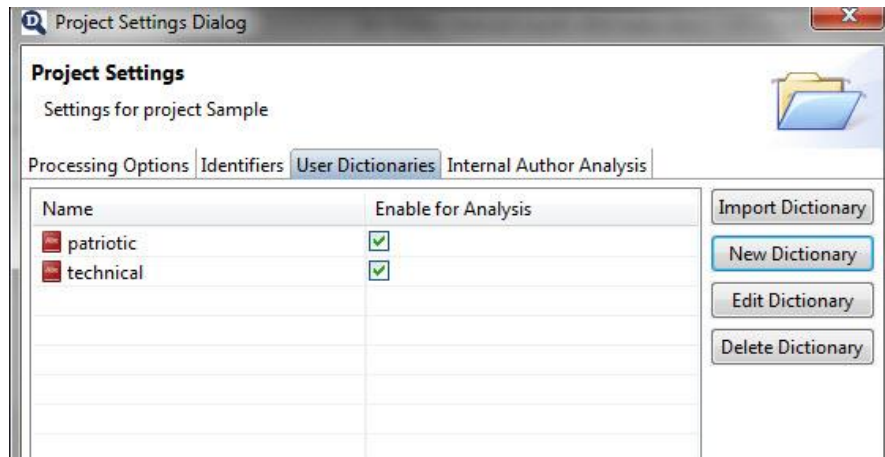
Project Settings Dialog

Project Settings
Settings for project Sample

Processing Options | Identifiers | User Dictionaries | Internal Author Analysis

| Name | Enable for Analysis |
|---|---|
| patriotic | ✓ |
| technical | ✓ |

Import Dictionary
New Dictionary
Edit Dictionary
Delete Dictionary